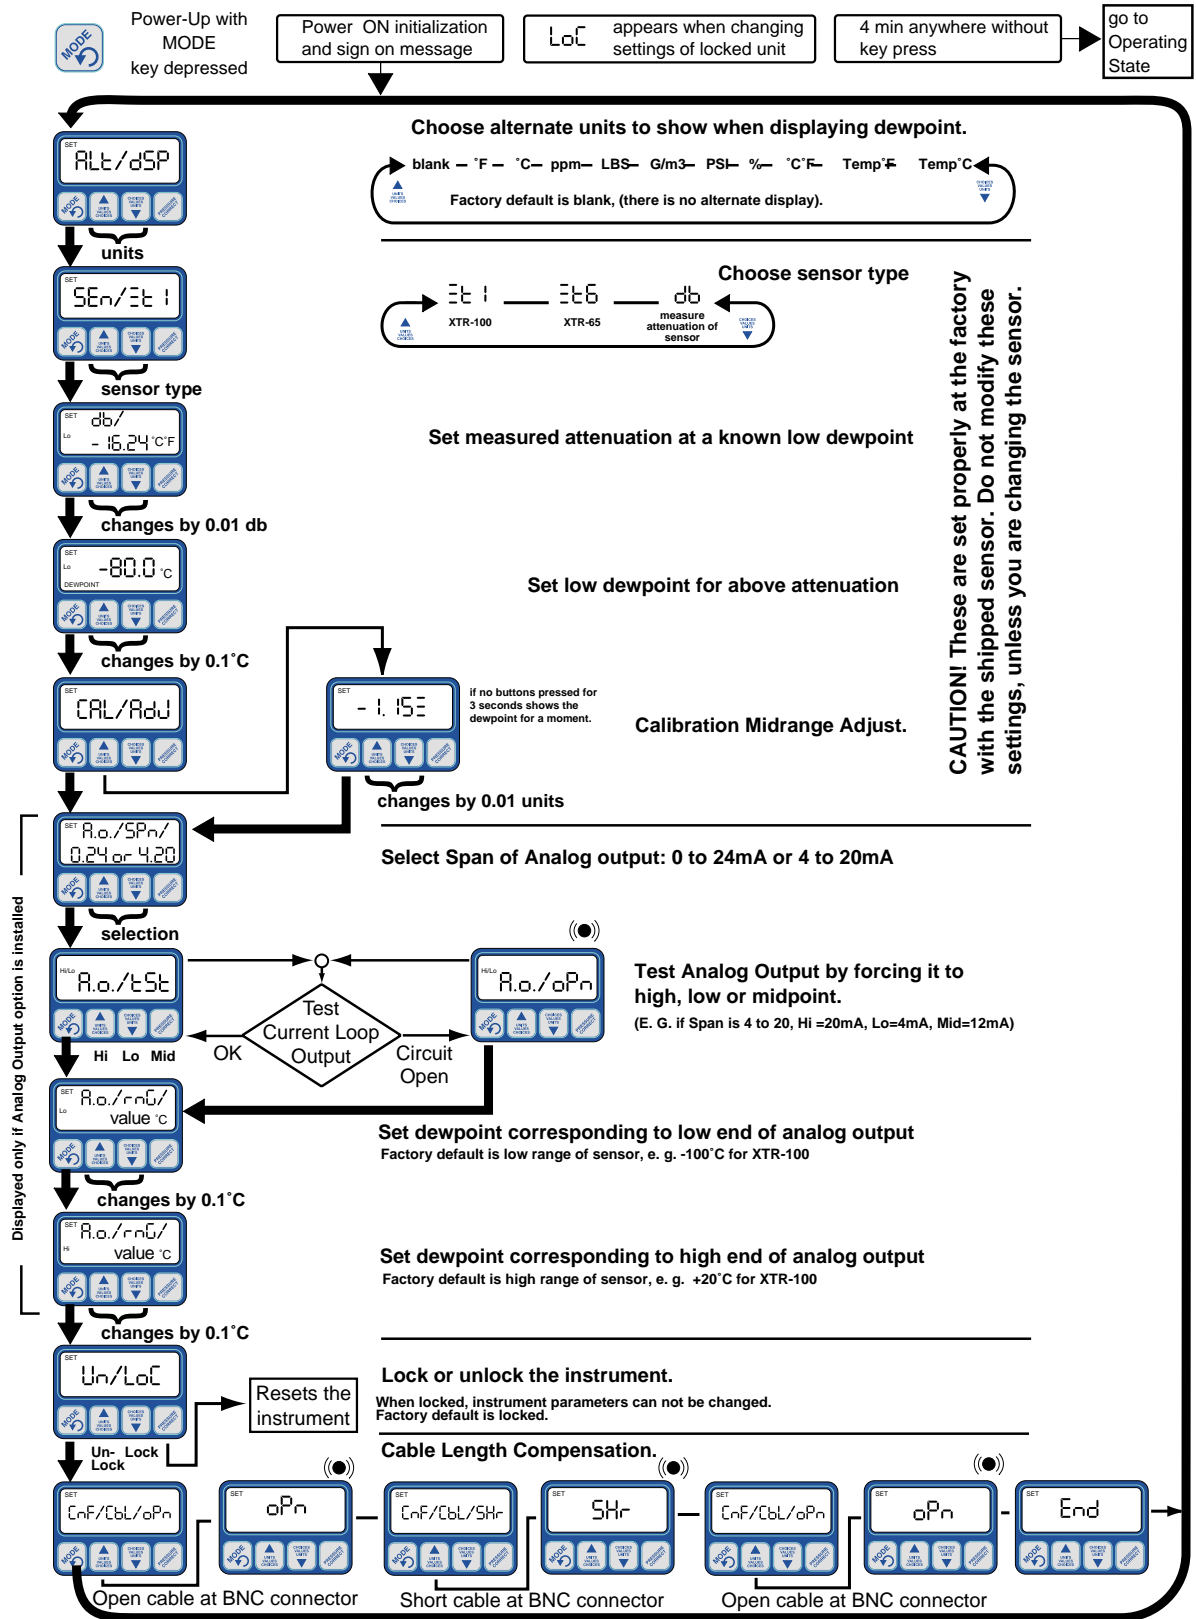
MODE

Power-Up with MODE key depressed

Power ON initialization and sign on message

LoC appears when changing settings of locked unit

4 min anywhere without key press

go to Operating State

SET ALt/dSP

units

Choose alternate units to show when displaying dewpoint.

blank — °F — °C — ppm — LBS — G/m3 — PSI — % — °C°F — Temp°F — Temp°C

Factory default is blank, (there is no alternate display).

SET SEn/Et I

sensor type

Choose sensor type

Et I XTR-100 — Et6 XTR-65 — db measure attenuation of sensor

SET db/ Lo -16.24 °C°F

changes by 0.01 db

Set measured attenuation at a known low dewpoint

SET Lo -80.0 °C DEWPOINT

changes by 0.1°C

Set low dewpoint for above attenuation

SET CAL/AdJ

SET -1.15E

if no buttons pressed for 3 seconds shows the dewpoint for a moment.

Calibration Midrange Adjust.

changes by 0.01 units

CAUTION! These are set properly at the factory with the shipped sensor. Do not modify these settings, unless you are changing the sensor.

SET A.o./SPn/ 0.24 or 4.20

selection

Select Span of Analog output: 0 to 24mA or 4 to 20mA

Displayed only if Analog Output option is installed

Hi/Lo A.o./tSt

Hi/Lo A.o./oPn

Test Current Loop Output

OK

Circuit Open

Hi Lo Mid

Test Analog Output by forcing it to high, low or midpoint.

(E. G. if Span is 4 to 20, Hi =20mA, Lo=4mA, Mid=12mA)

SET A.o./rnG/ Lo value °C

changes by 0.1°C

Set dewpoint corresponding to low end of analog output

Factory default is low range of sensor, e. g. -100°C for XTR-100

SET A.o./rnG/ Hi value °C

changes by 0.1°C

Set dewpoint corresponding to high end of analog output

Factory default is high range of sensor, e. g. +20°C for XTR-100

SET Un/LoC

Resets the instrument

Un- Lock Lock

Lock or unlock the instrument.

When locked, instrument parameters can not be changed.
Factory default is locked.

Cable Length Compensation.

SET CnF/CbL/oPn

SET oPn

SET CnF/CbL/SHr

SET SHr

SET CnF/CbL/oPn

SET oPn

SET End

Open cable at BNC connector

Short cable at BNC connector

Open cable at BNC connector